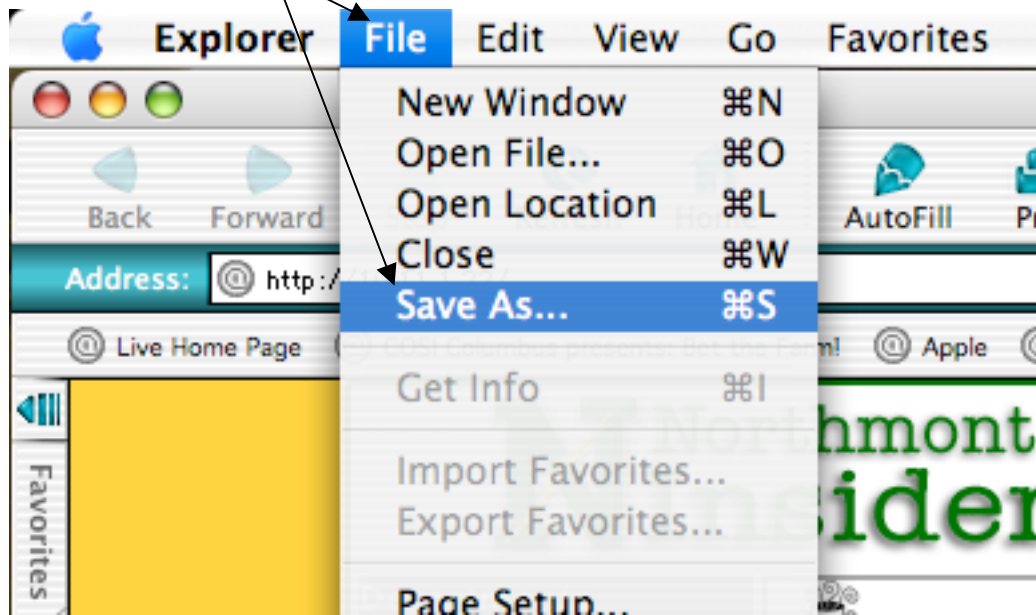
Explorer File Edit View Go Favorites

New Window ⌘N
Open File... ⌘O
Open Location ⌘L
Close ⌘W
Save As... ⌘S
Get Info ⌘I
Import Favorites...
Export Favorites...
Page Setup...

Back Forward AutoFill Pr

Address: http:/

Live Home Page COSI Columbus presents: Bet the Farm! Apple

Favorites

hmont
sider